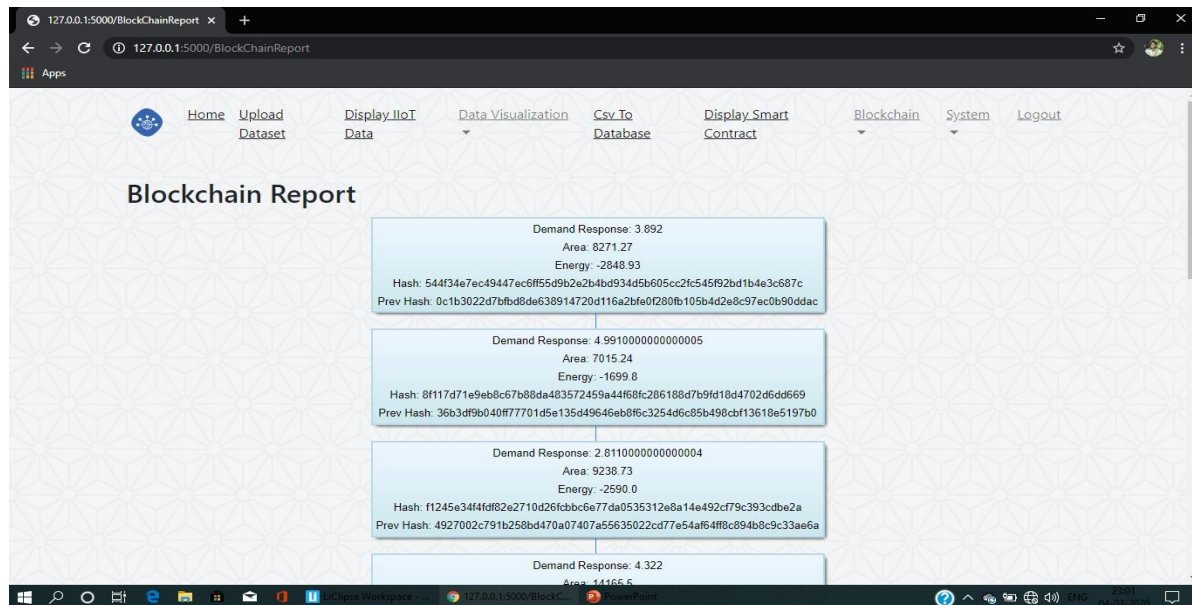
127.0.0.1:5000/BlockChainReport ×

127.0.0.1:5000/BlockChainReport

Apps

Home Upload Dataset Display IIoT Data Data Visualization Csv To Database Display Smart Contract Blockchain System Logout

Blockchain Report

Demand Response: 3.892
Area: 8271.27
Energy: -2848.93
Hash: 544f34e7ec49447ec6ff55d9b2e2b4bd934d5b605cc2fc545f92bd1b4e3c687c
Prev Hash: 0c1b3022d7bfbd8de638914720d116a2bfe0f280fb105b4d2e8c97ec0b90ddac

Demand Response: 4.9910000000000005
Area: 7015.24
Energy: -1699.8
Hash: 8f117d71e9eb8c67b88da483572459a44f68fc286188d7b9fd18d4702d6dd669
Prev Hash: 36b3df9b040ff77701d5e135d49646eb8f6c3254d6c85b498cbf13618e5197b0

Demand Response: 2.8110000000000004
Area: 9238.73
Energy: -2590.0
Hash: f1245e34f4fdf82e2710d26fcbbc6e77da0535312e8a14e492cf79c393cdbe2a
Prev Hash: 4927002c791b258bd470a07407a55635022cd77e54af64ff8c894b8c9c33ae6a

Demand Response: 4.322
Area: 14165.5

LiClipse Workspace - ... 127.0.0.1:5000/BlockC... PowerPoint ENG 23:01